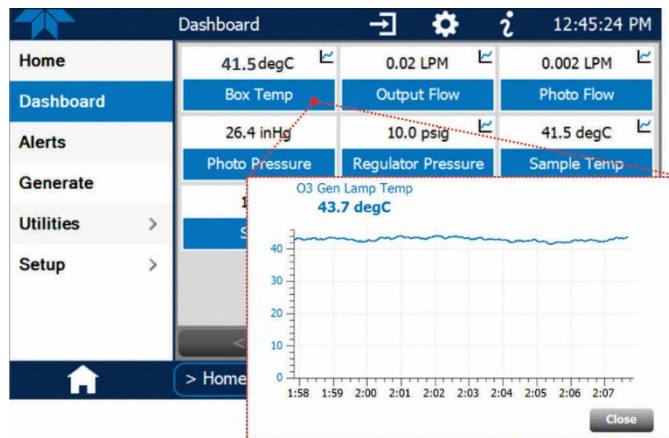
Dashboard

12:45:24 PM

Home

Dashboard

Alerts

Generate

Utilities >

Setup >

| 41.5 degC | 0.02 LPM | 0.002 LPM |
|---|---|---|
| Box Temp | Output Flow | Photo Flow |
| 26.4 inHg | 10.0 psig | 41.5 degC |
| Photo Pressure | Regulator Pressure | Sample Temp |

1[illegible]

S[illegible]

> Home

O3 Gen Lamp Temp

43.7 degC

40
30
20
10
0

1:58 1:59 2:00 2:01 2:02 2:03 2:04 2:05 2:06 2:07

Close